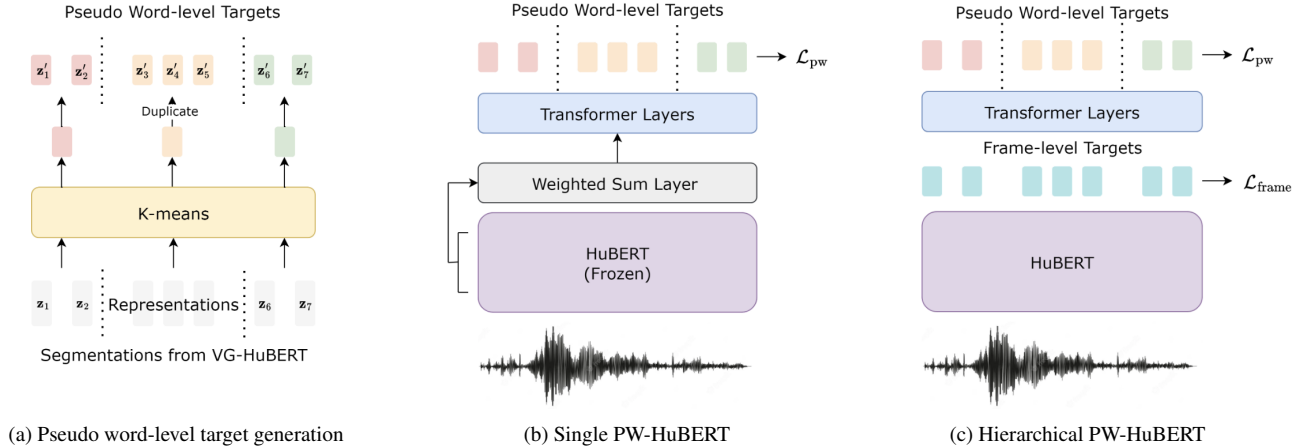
Pseudo Word-level Targets

$\mathbf{z}'_1$ $\mathbf{z}'_2$ $\mathbf{z}'_3$ $\mathbf{z}'_4$ $\mathbf{z}'_5$ $\mathbf{z}'_6$ $\mathbf{z}'_7$

Duplicate

K-means

$\mathbf{z}_1$ $\mathbf{z}_2$ Representations $\mathbf{z}_6$ $\mathbf{z}_7$

Segmentations from VG-HuBERT

(a) Pseudo word-level target generation

Pseudo Word-level Targets

$\mathcal{L}_{\mathrm{pw}}$

Transformer Layers

Weighted Sum Layer

HuBERT (Frozen)

(b) Single PW-HuBERT

Pseudo Word-level Targets

$\mathcal{L}_{\mathrm{pw}}$

Transformer Layers

Frame-level Targets

$\mathcal{L}_{\mathrm{frame}}$

HuBERT

(c) Hierarchical PW-HuBERT